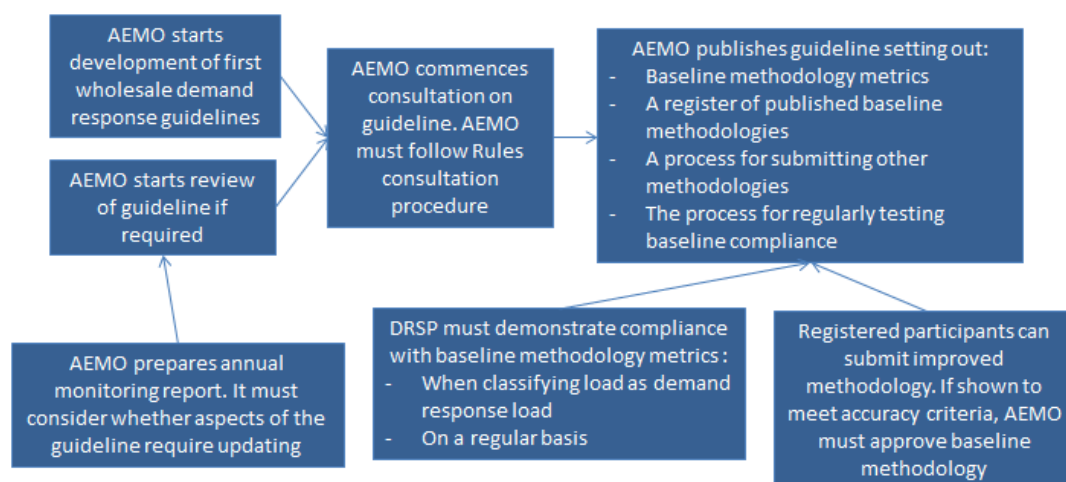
AEMO starts development of first wholesale demand response guidelines

AEMO starts review of guideline if required

AEMO commences consultation on guideline. AEMO must follow Rules consultation procedure

AEMO publishes guideline setting out:
- Baseline methodology metrics
- A register of published baseline methodologies
- A process for submitting other methodologies
- The process for regularly testing baseline compliance

AEMO prepares annual monitoring report. It must consider whether aspects of the guideline require updating

DRSP must demonstrate compliance with baseline methodology metrics :
- When classifying load as demand response load
- On a regular basis

Registered participants can submit improved methodology. If shown to meet accuracy criteria, AEMO must approve baseline methodology